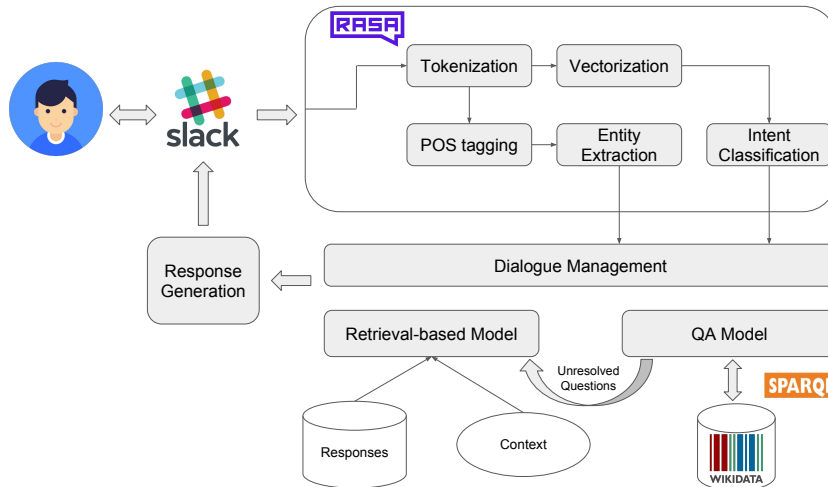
RASA

slack

Tokenization

Vectorization

POS tagging

Entity Extraction

Intent Classification

Dialogue Management

Response Generation

Retrieval-based Model

QA Model

Unresolved Questions

SPARQ

Responses

Context

WIKIDATA